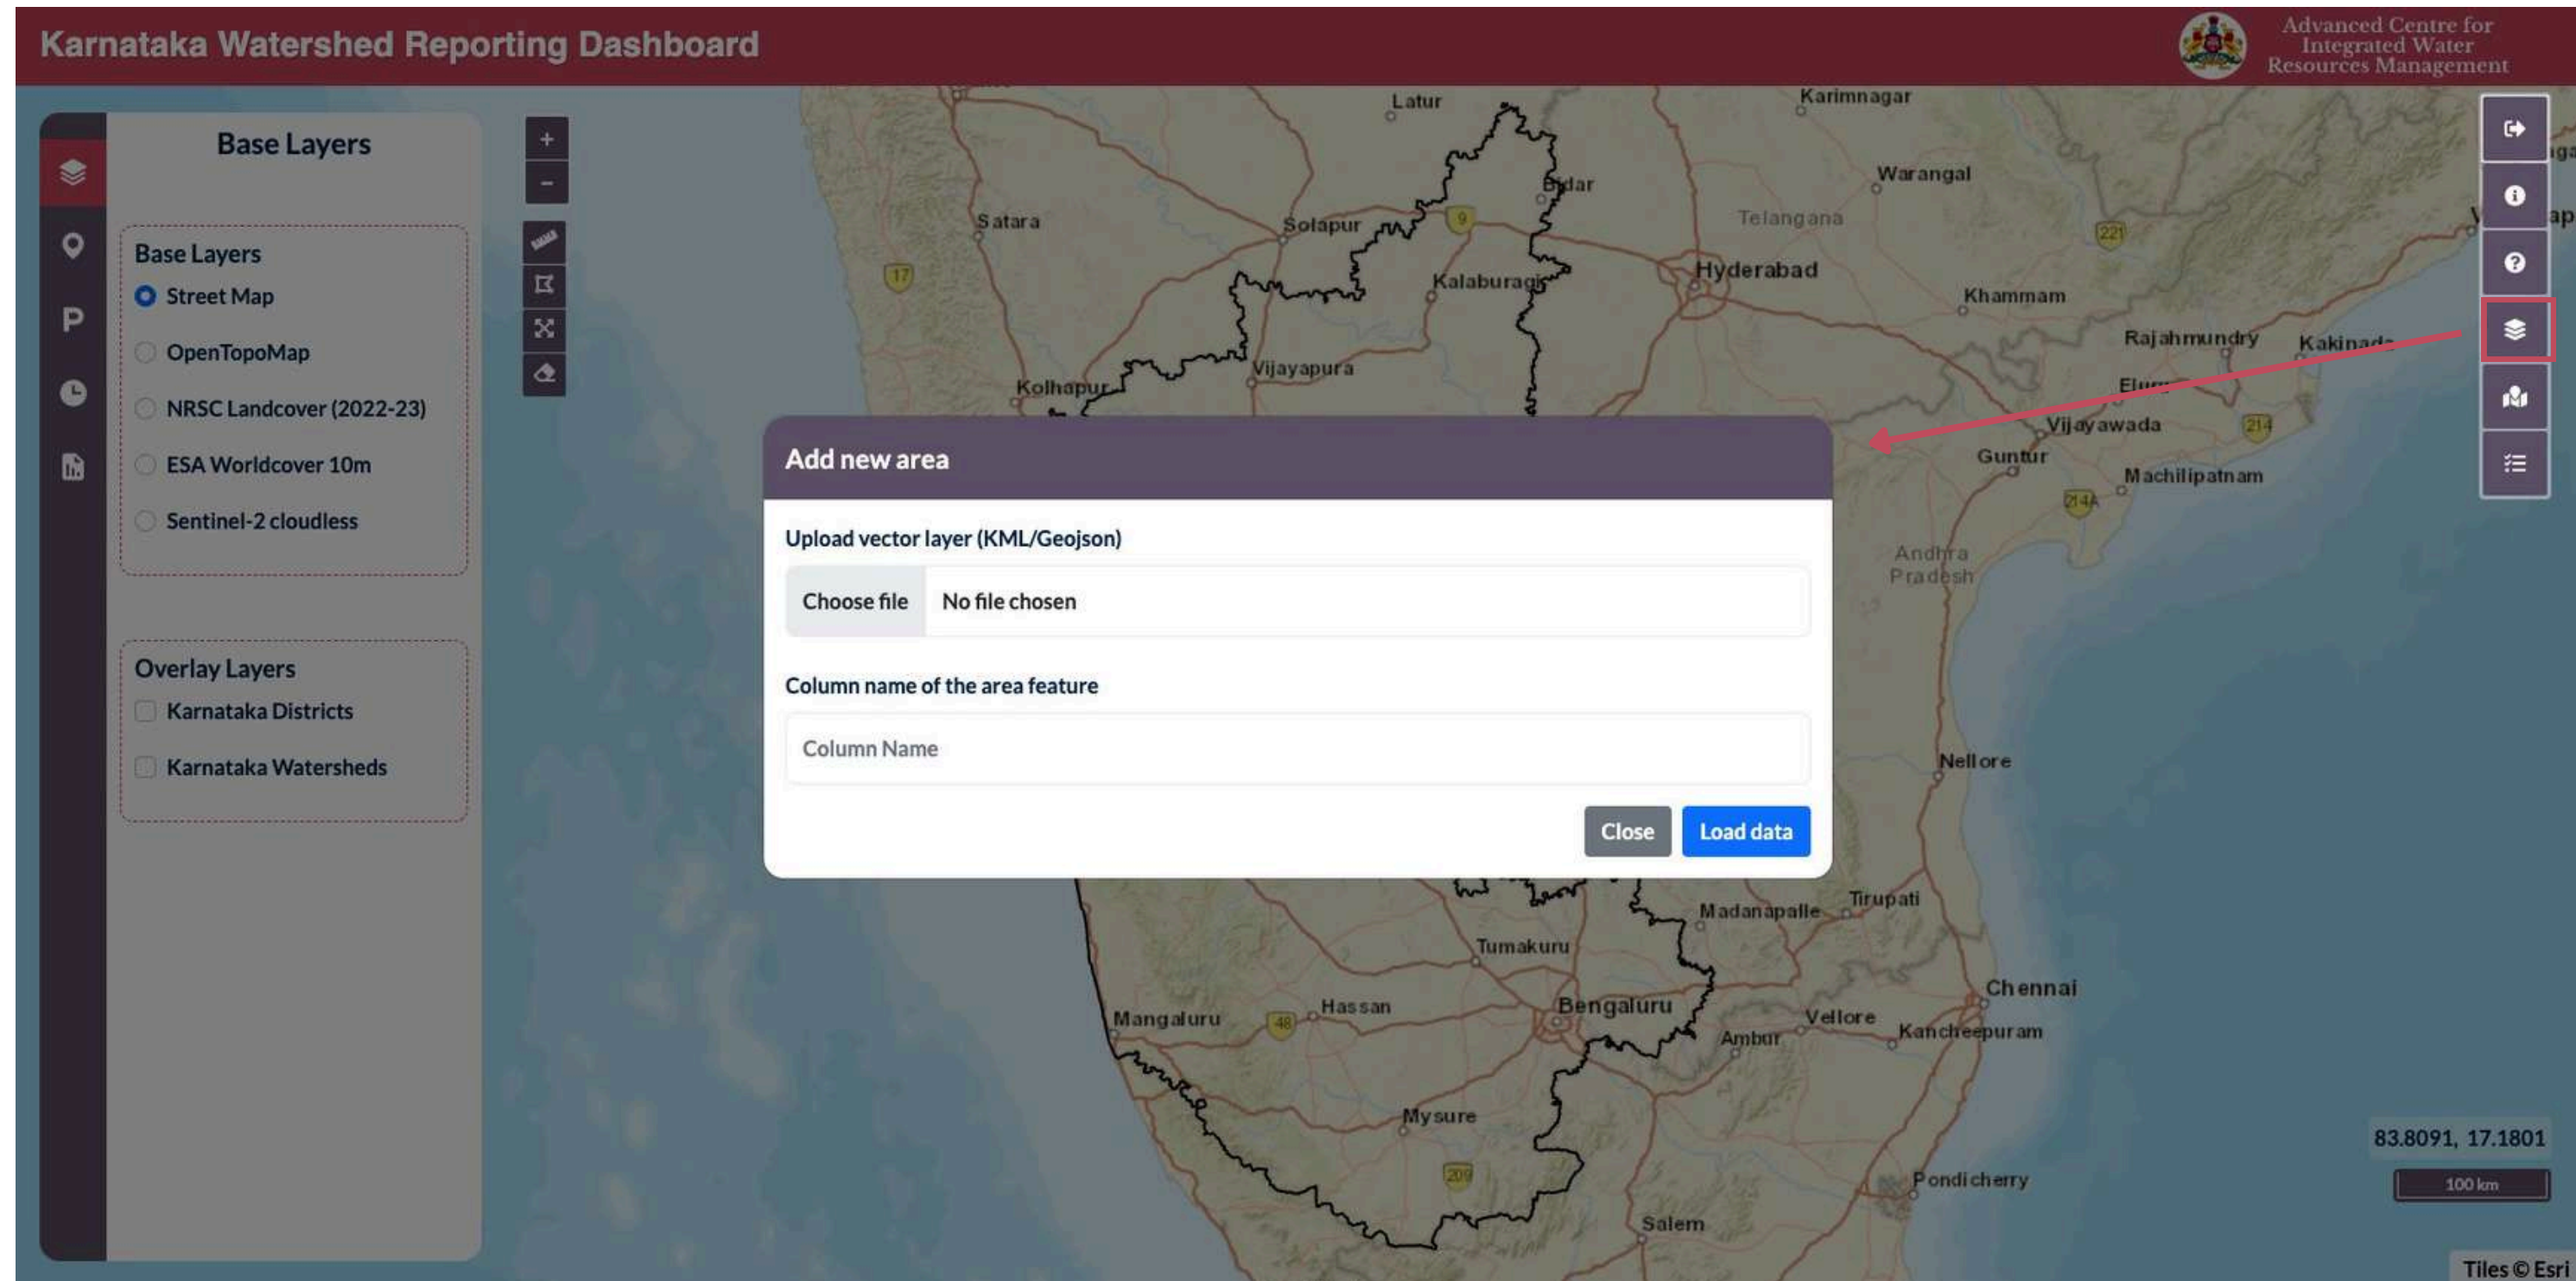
Karnataka Watershed Reporting Dashboard

Advanced Centre for Integrated Water Resources Management

Base Layers

Base Layers
Street Map
OpenTopoMap
NRSC Landcover (2022-23)
ESA Worldcover 10m
Sentinel-2 cloudless

Overlay Layers
Karnataka Districts
Karnataka Watersheds

+
-

Latur
Karimnagar
Bidar
Warangal
Satara
Solapur
Telangana
Kalaburagi
Hyderabad
Khammam
Rajahmundry
Kakinada
Vijayapura
Kolhapur
Vijayawada
Guntur
Machilipatnam
Andhra Pradesh
Nellore
Madanapalle
Tirupati
Tumakuru
Chennai
Mangaluru
Hassan
Bengaluru
Vellore
Ambur
Kancheepuram
Mysure
Pondicherry
Salem

Add new area

Upload vector layer (KML/Geojson)
Choose file No file chosen

Column name of the area feature
Column Name

Close Load data

83.8091, 17.1801
100 km
Tiles © Esri